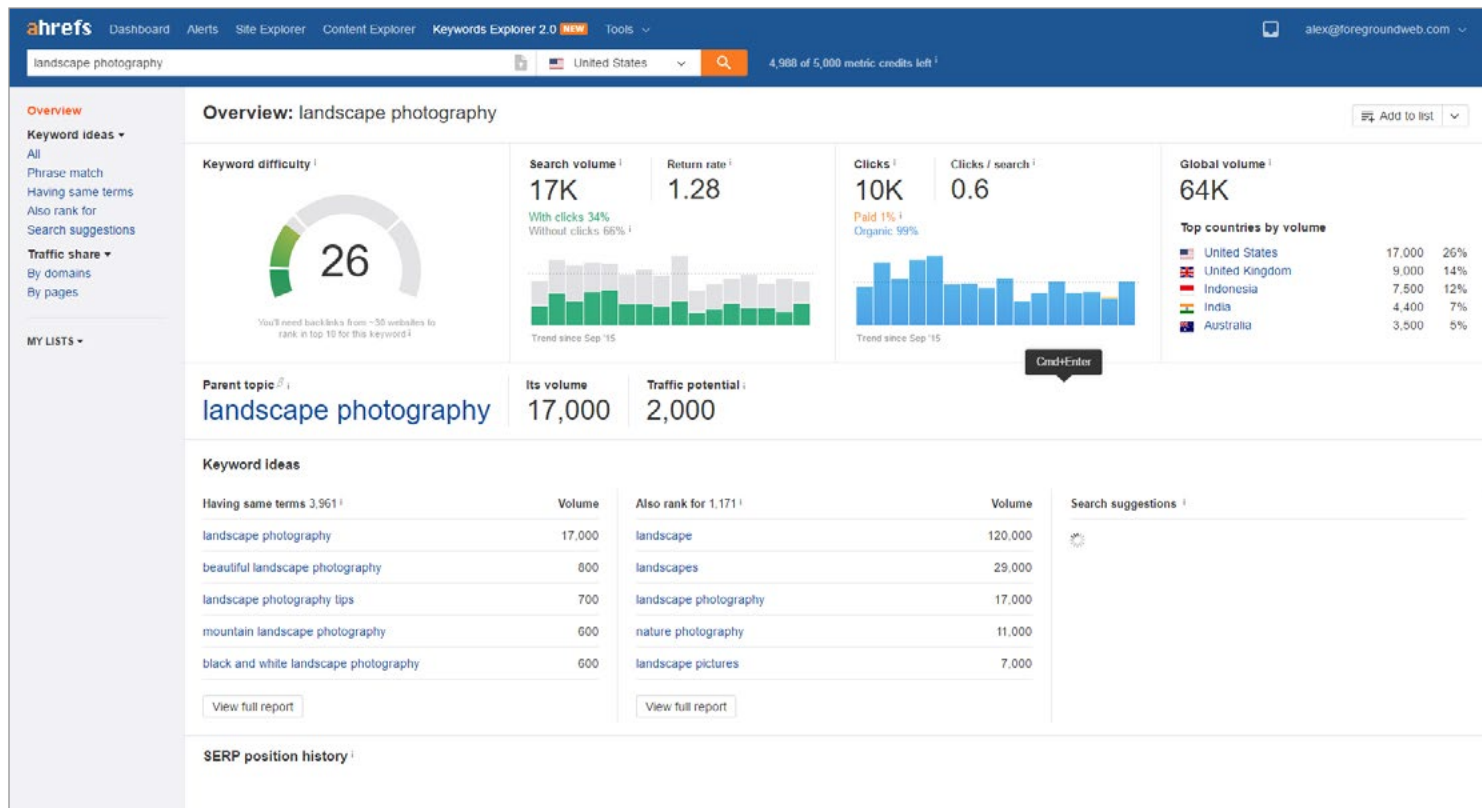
ahrefs Dashboard Alerts Site Explorer Content Explorer Keywords Explorer 2.0 NEW Tools

alex@foregroundweb.com

landscape photography

United States

4,988 of 5,000 metric credits left

Overview
Keyword ideas
All
Phrase match
Having same terms
Also rank for
Search suggestions
Traffic share
By domains
By pages

MY LISTS

Overview: landscape photography

Add to list

Keyword difficulty

26

You'll need backlinks from ~30 websites to rank in top 10 for this keyword

Search volume
17K

Return rate
1.28

With clicks 34%
Without clicks 66%

Trend since Sep '15

Clicks
10K

Clicks / search
0.6

Paid 1%
Organic 99%

Trend since Sep '15

Global volume
64K

Top countries by volume

| | | |
|---|---|---|
| United States | 17,000 | 26% |
| United Kingdom | 9,000 | 14% |
| Indonesia | 7,500 | 12% |
| India | 4,400 | 7% |
| Australia | 3,500 | 5% |

Cmd+Enter

Parent topic
landscape photography

Its volume
17,000

Traffic potential
2,000

Keyword ideas

| Having same terms 3,961 | Volume |
|---|---|
| landscape photography | 17,000 |
| beautiful landscape photography | 800 |
| landscape photography tips | 700 |
| mountain landscape photography | 600 |
| black and white landscape photography | 600 |

View full report

| Also rank for 1,171 | Volume |
|---|---|
| landscape | 120,000 |
| landscapes | 29,000 |
| landscape photography | 17,000 |
| nature photography | 11,000 |
| landscape pictures | 7,000 |

View full report

Search suggestions

SERP position history